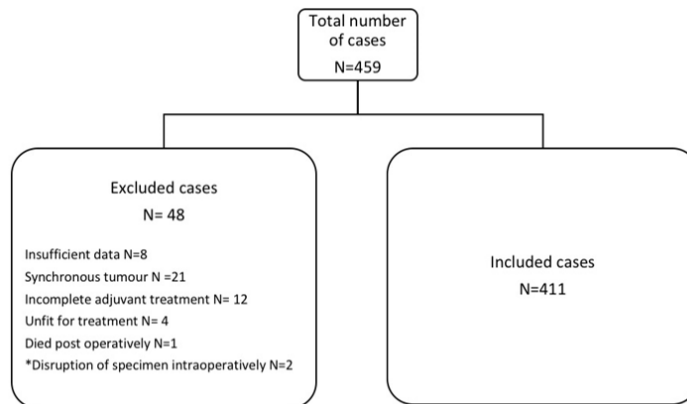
Total number of cases
N=459

Excluded cases
N= 48

Insufficient data N=8
Synchronous tumour N =21
Incomplete adjuvant treatment N= 12
Unfit for treatment N= 4
Died post operatively N=1
*Disruption of specimen intraoperatively N=2

Included cases
N=411